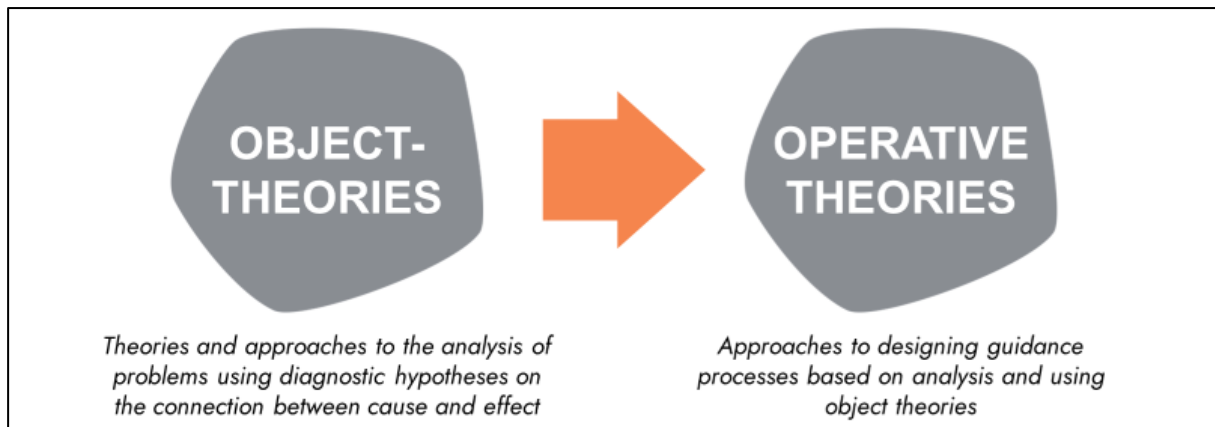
OBJECT-THEORIES

Theories and approaches to the analysis of problems using diagnostic hypotheses on the connection between cause and effect

OPERATIVE THEORIES

Approaches to designing guidance processes based on analysis and using object theories